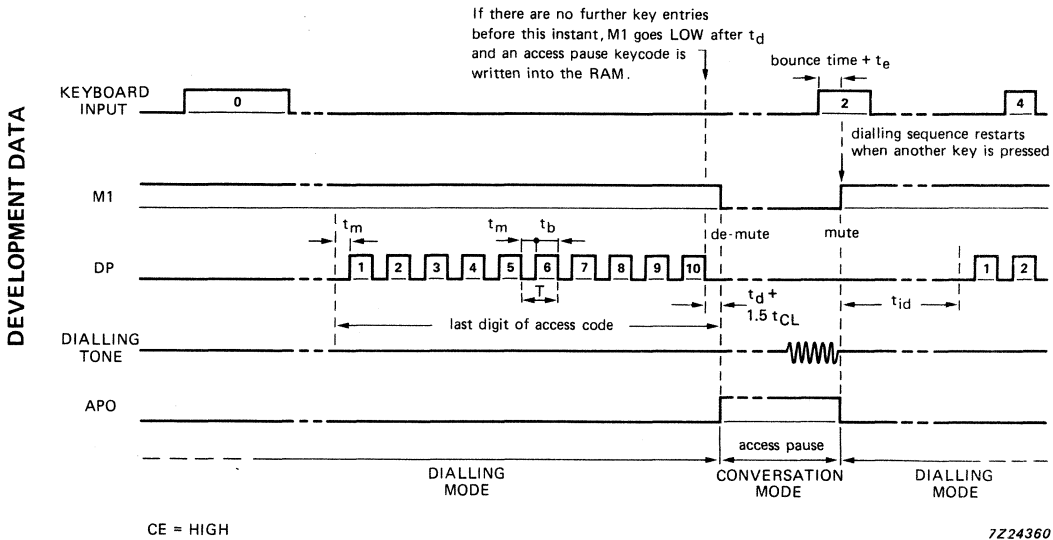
DEVELOPMENT DATA

If there are no further key entries before this instant, M1 goes LOW after $t_d$ and an access pause keycode is written into the RAM.

bounce time + $t_e$

KEYBOARD INPUT

0

2

4

dialling sequence restarts when another key is pressed

M1

$t_m$

$t_m$

$t_b$

de-mute

mute

DP

1 2 3 4 5 6 7 8 9 10

T

1 2

$t_d$ + 1.5 $t_{CL}$

$t_{id}$

last digit of access code

DIALLING TONE

APO

access pause

DIALLING MODE

CONVERSATION MODE

DIALLING MODE

CE = HIGH

7Z24360